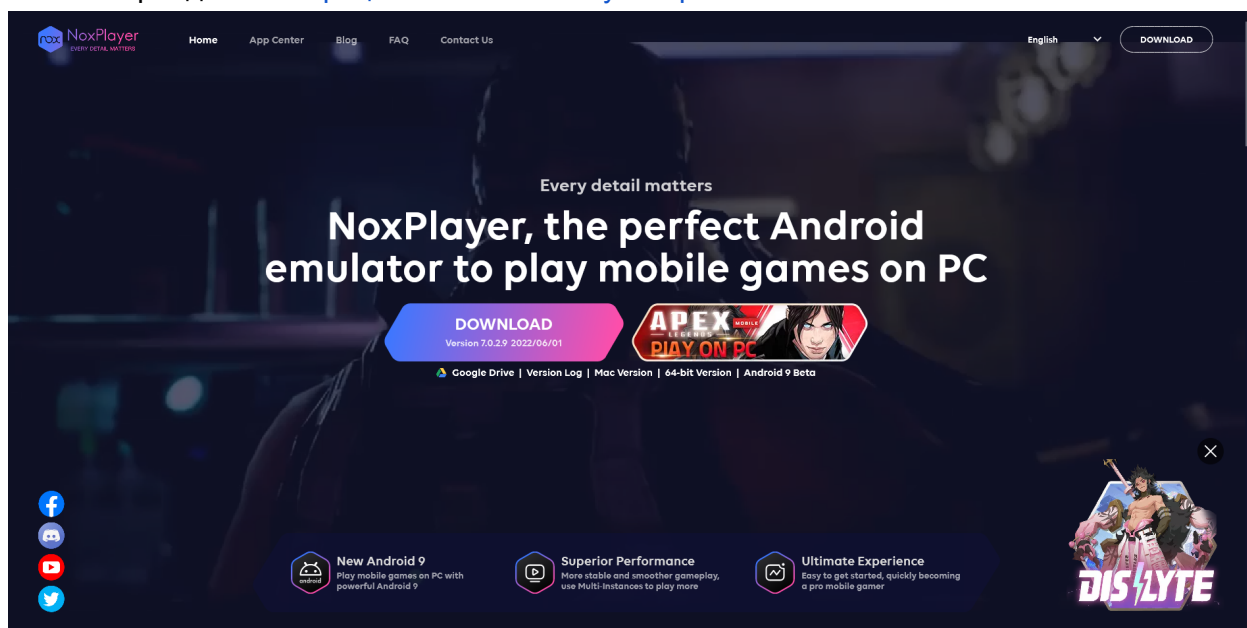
nox NoxPlayer
EVERY DETAIL MATTERS

Home App Center Blog FAQ Contact Us

English DOWNLOAD

Every detail matters

NoxPlayer, the perfect Android emulator to play mobile games on PC

DOWNLOAD
Version 7.0.2.9 2022/06/01

APEX LEGENDS MOBILE
PLAY ON PC

Google Drive | Version Log | Mac Version | 64-bit Version | Android 9 Beta

android
New Android 9
Play mobile games on PC with powerful Android 9

Superior Performance
More stable and smoother gameplay, use Multi-Instances to play more

Ultimate Experience
Easy to get started, quickly becoming a pro mobile gamer

DISLYTE